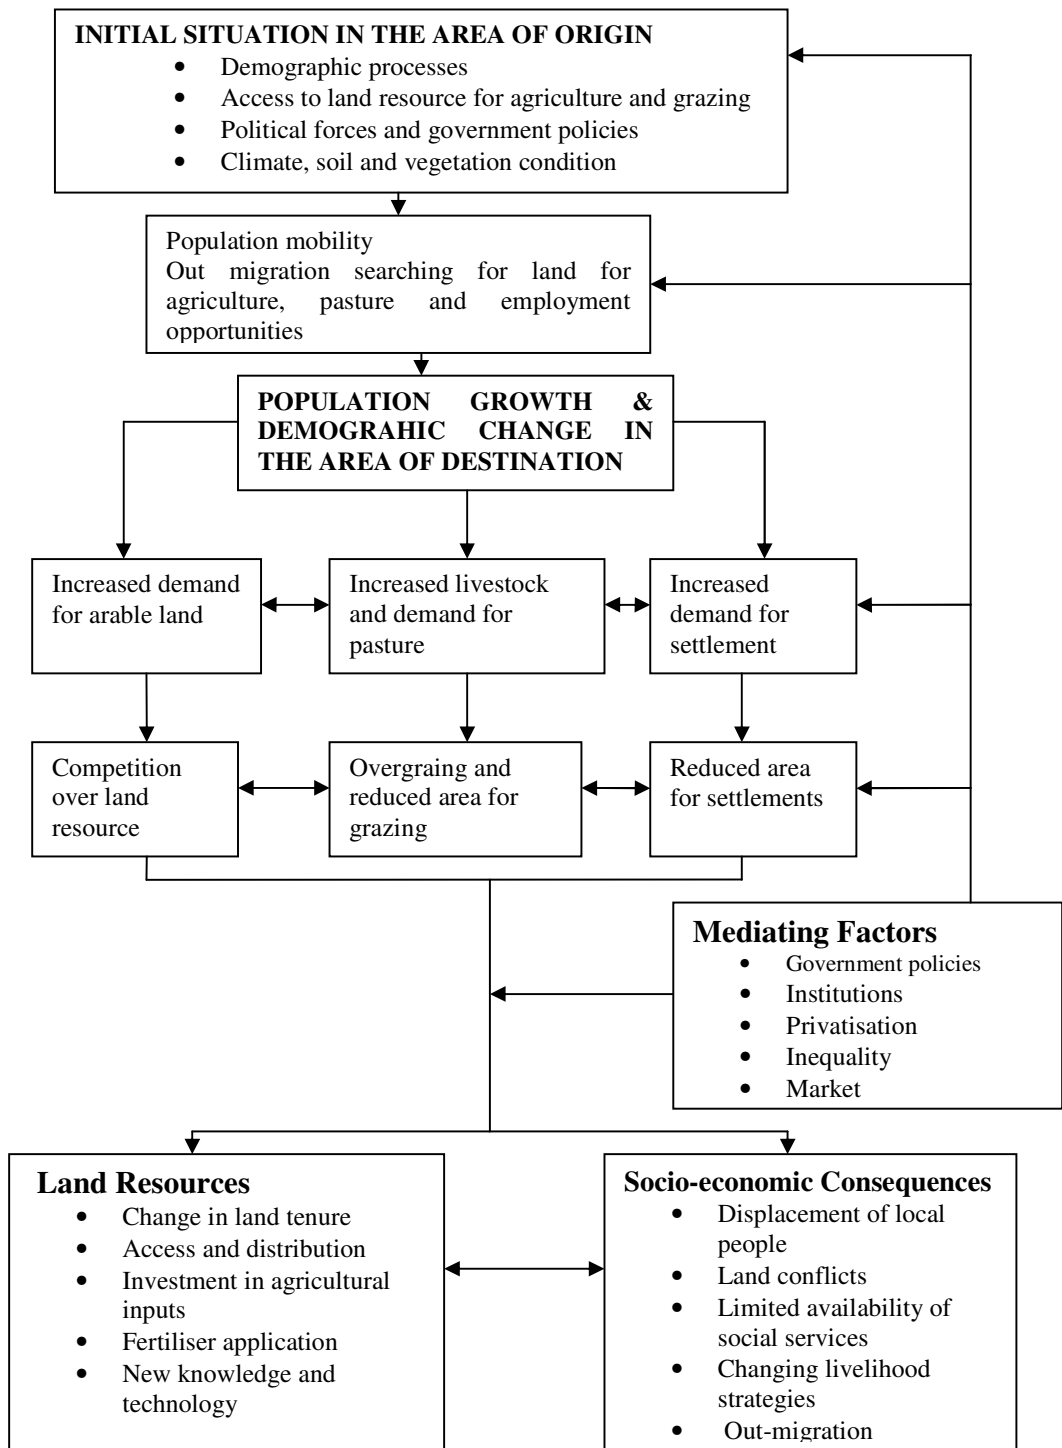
INITIAL SITUATION IN THE AREA OF ORIGIN
- Demographic processes
- Access to land resource for agriculture and grazing
- Political forces and government policies
- Climate, soil and vegetation condition

Population mobility
Out migration searching for land for agriculture, pasture and employment opportunities

POPULATION GROWTH & DEMOGRAHIC CHANGE IN THE AREA OF DESTINATION

Increased demand for arable land

Increased livestock and demand for pasture

Increased demand for settlement

Competition over land resource

Overgraing and reduced area for grazing

Reduced area for settlements

Mediating Factors
- Government policies
- Institutions
- Privatisation
- Inequality
- Market

Land Resources
- Change in land tenure
- Access and distribution
- Investment in agricultural inputs
- Fertiliser application
- New knowledge and technology

Socio-economic Consequences
- Displacement of local people
- Land conflicts
- Limited availability of social services
- Changing livelihood strategies
- Out-migration